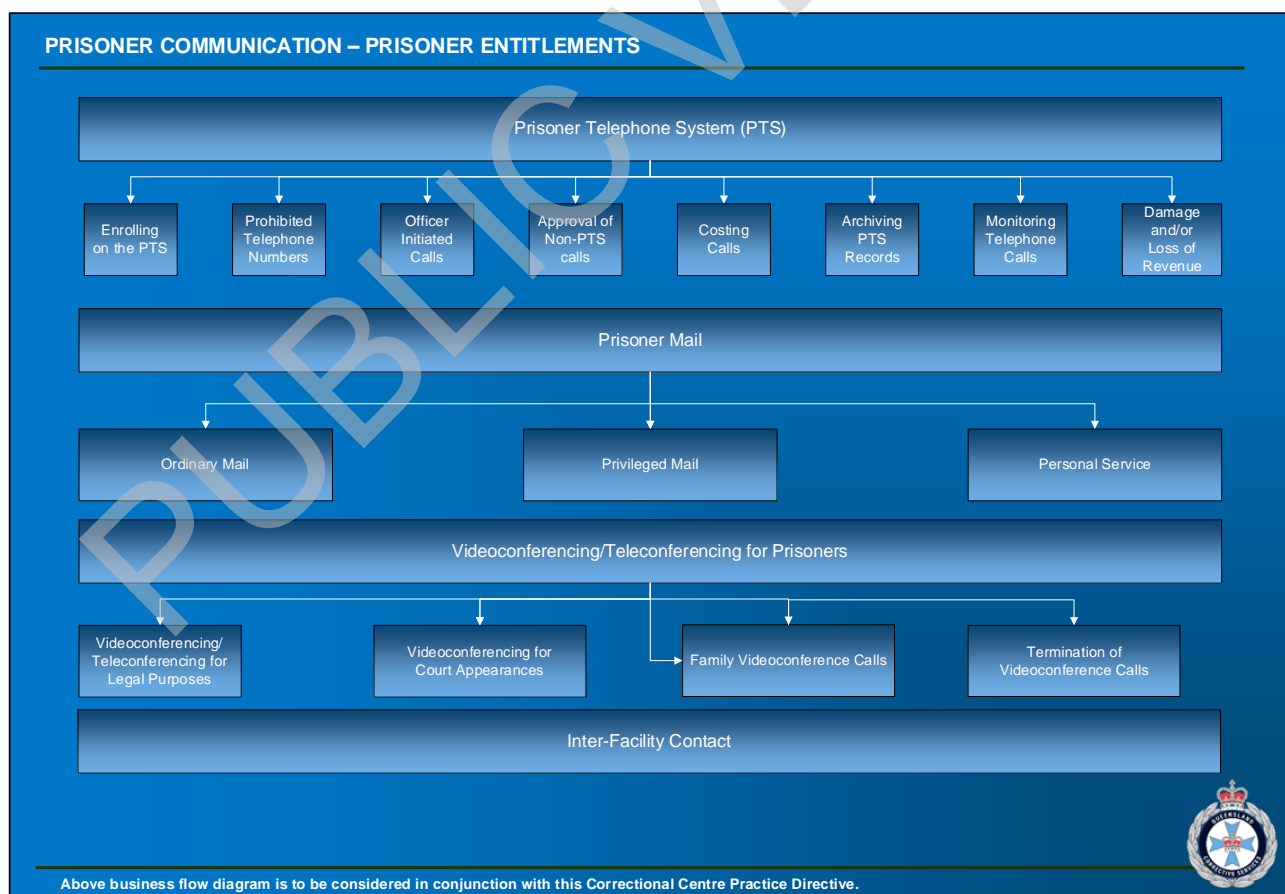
PRISONER COMMUNICATION – PRISONER ENTITLEMENTS

PUBLIC V

Prisoner Telephone System (PTS)

Enrolling on the PTS

Prohibited Telephone Numbers

Officer Initiated Calls

Approval of Non-PTS calls

Costing Calls

Archiving PTS Records

Monitoring Telephone Calls

Damage and/or Loss of Revenue

Prisoner Mail

Ordinary Mail

Privileged Mail

Personal Service

Videoconferencing/Teleconferencing for Prisoners

Videoconferencing/ Teleconferencing for Legal Purposes

Videoconferencing for Court Appearances

Family Videoconference Calls

Termination of Videoconference Calls

Inter-Facility Contact

QUEENSLAND CORRECTIVE SERVICES

Above business flow diagram is to be considered in conjunction with this Correctional Centre Practice Directive.